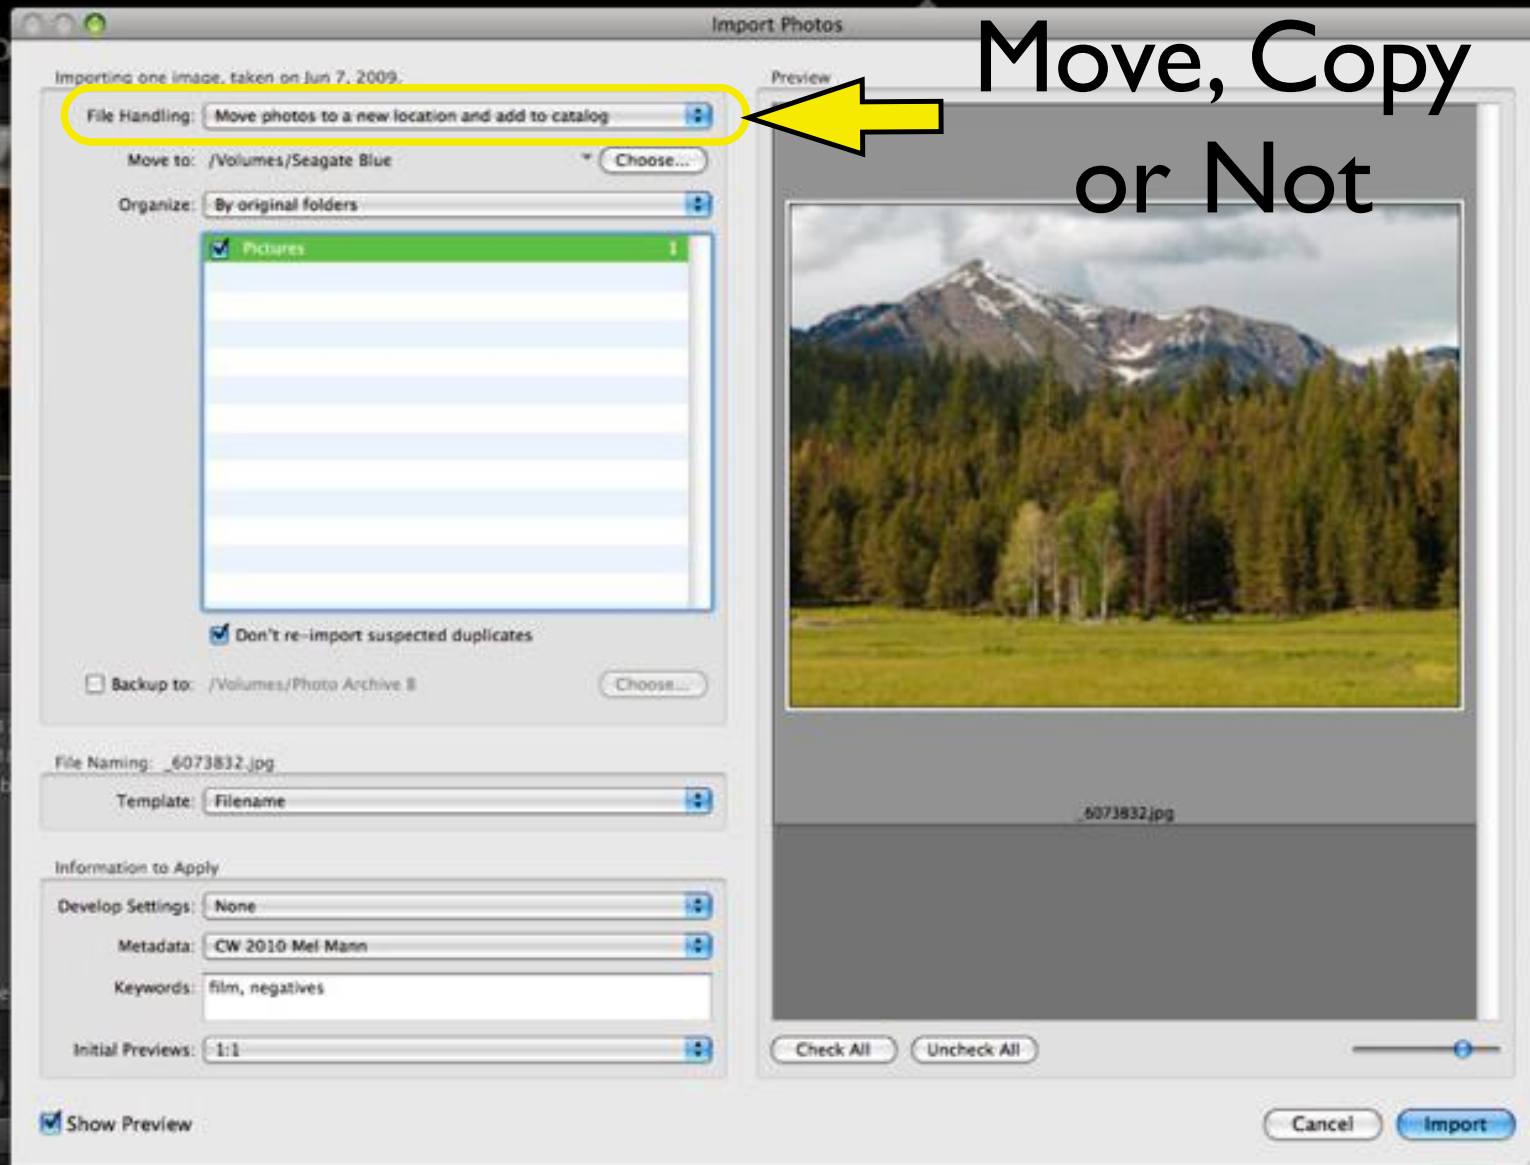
Import Photos

Move, Copy or Not

Importing one image, taken on Jun 7, 2009.

File Handling: Move photos to a new location and add to catalog

Move to: /Volumes/Seagate Blue Choose...

Organize: By original folders

Pictures 1

Don't re-import suspected duplicates

Backup to: /Volumes/Photo Archive 8 Choose...

File Naming: _6073832.jpg

Template: Filename

Information to Apply

Develop Settings: None

Metadata: CW 2010 Mel Mann

Keywords: film, negatives

Initial Previews: 1:1

Show Preview

Preview

_6073832.jpg

Check All Uncheck All

Cancel Import